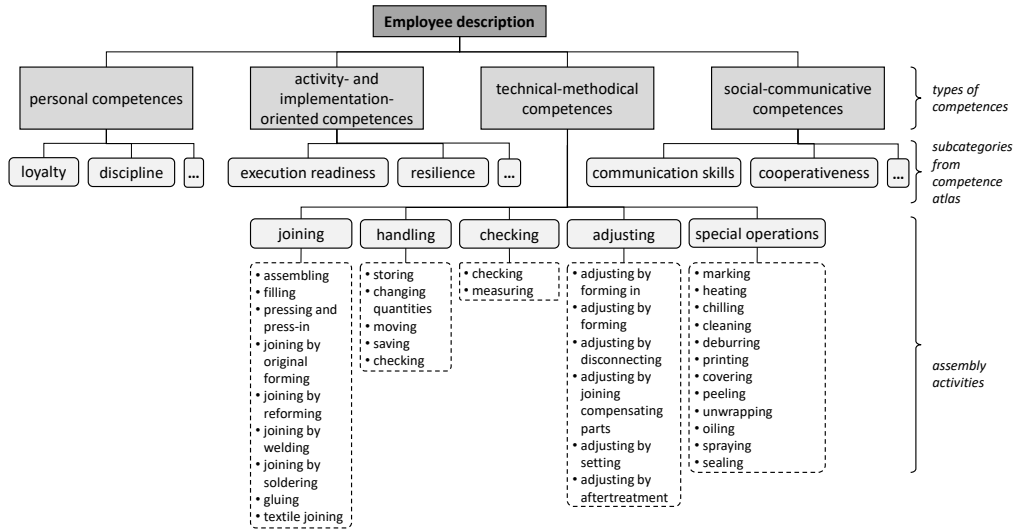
Employee description

personal competences

activity- and implementation-oriented competences

technical-methodical competences

social-communicative competences

types of competences

loyalty

discipline

...

execution readiness

resilience

...

communication skills

cooperativeness

...

subcategories from competence atlas

joining

• assembling
• filling
• pressing and press-in
• joining by original forming
• joining by reforming
• joining by welding
• joining by soldering
• gluing
• textile joining

handling

• storing
• changing quantities
• moving
• saving
• checking

checking

• checking
• measuring

adjusting

• adjusting by forming in
• adjusting by forming
• adjusting by disconnecting
• adjusting by joining compensating parts
• adjusting by setting
• adjusting by aftertreatment

special operations

• marking
• heating
• chilling
• cleaning
• deburring
• printing
• covering
• peeling
• unwrapping
• oiling
• spraying
• sealing

assembly activities